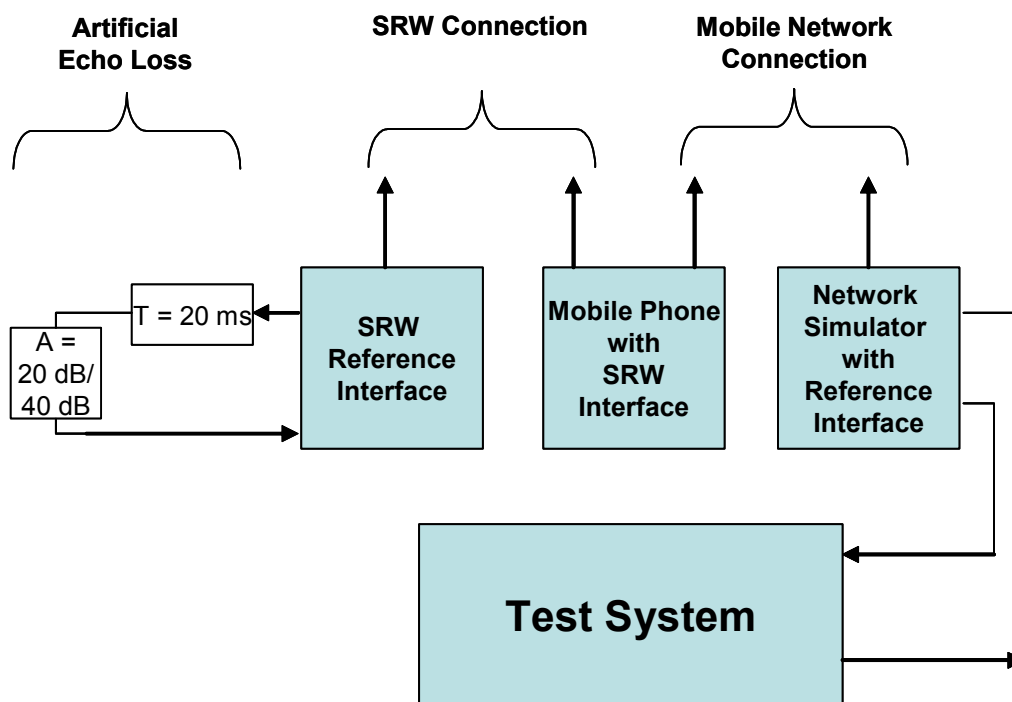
Artificial Echo Loss

SRW Connection

Mobile Network Connection

T = 20 ms

A = 20 dB/ 40 dB

SRW Reference Interface

Mobile Phone with SRW Interface

Network Simulator with Reference Interface

Test System